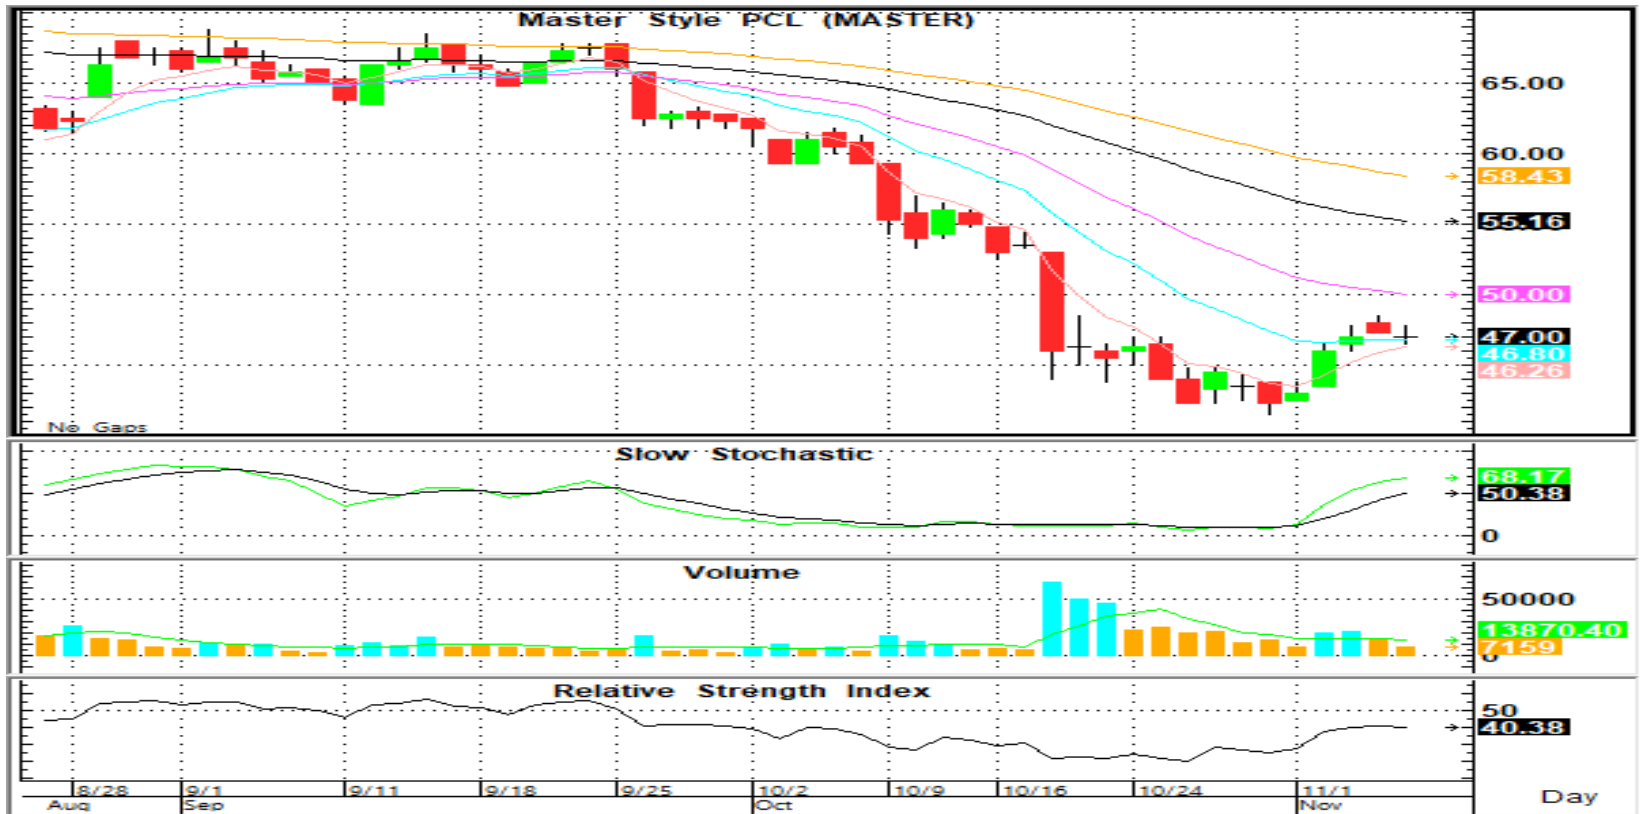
Master Style PCL (MASTER)

65.00
60.00
58.43
55.16
50.00
47.00
46.80
46.26

No Gaps

Slow Stochastic

68.17
50.38
0

Volume

50000
13870.40
7159
0

Relative Strength Index

50
40.38

8/28
Aug
9/1
Sep
9/11
9/18
9/25
10/2
Oct
10/9
10/16
10/24
11/1
Nov

Day